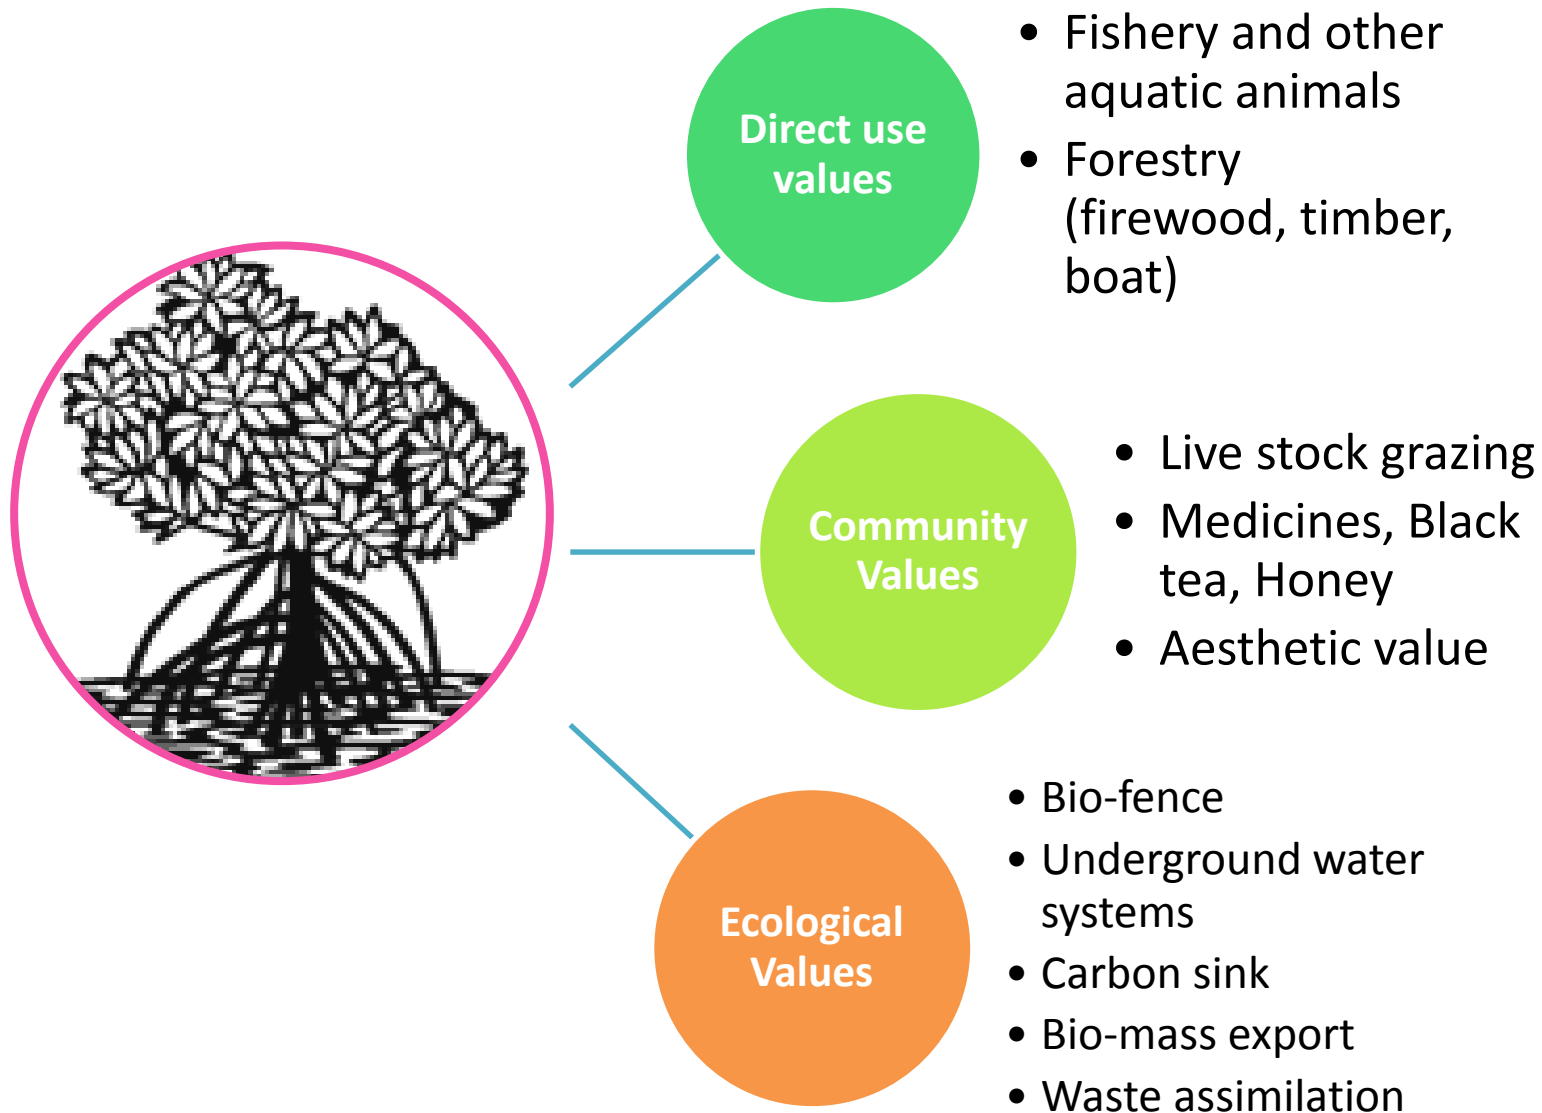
Direct use values

- Fishery and other aquatic animals
- Forestry (firewood, timber, boat)

Community Values

- Live stock grazing
- Medicines, Black tea, Honey
- Aesthetic value

Ecological Values

- Bio-fence
- Underground water systems
- Carbon sink
- Bio-mass export
- Waste assimilation